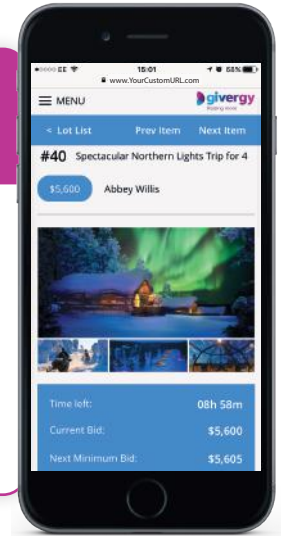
EE 18:01 58%
www.YourCustomURL.com

MENU
givergy
Making More

< Lot List Prev Item Next Item

#40 Spectacular Northern Lights Trip for 4

$5,600 Abbey Willis

Time left: 08h 58m
Current Bid: $5,600
Next Minimum Bid: $5,605